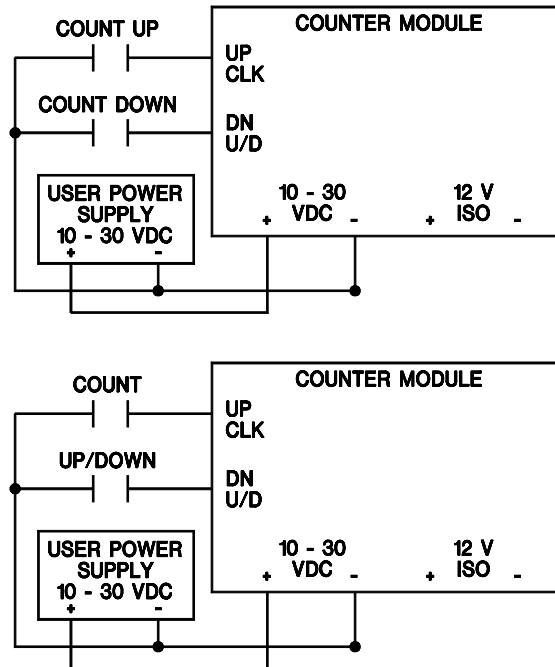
COUNT UP

COUNTER MODULE

UP
CLK

COUNT DOWN

DN
U/D

USER POWER SUPPLY 10 - 30 VDC
+ -

10 - 30
+ VDC -

12 V
+ ISO -

COUNT

COUNTER MODULE

UP
CLK

UP/DOWN

DN
U/D

USER POWER SUPPLY 10 - 30 VDC
+ -

10 - 30
+ VDC -

12 V
+ ISO -